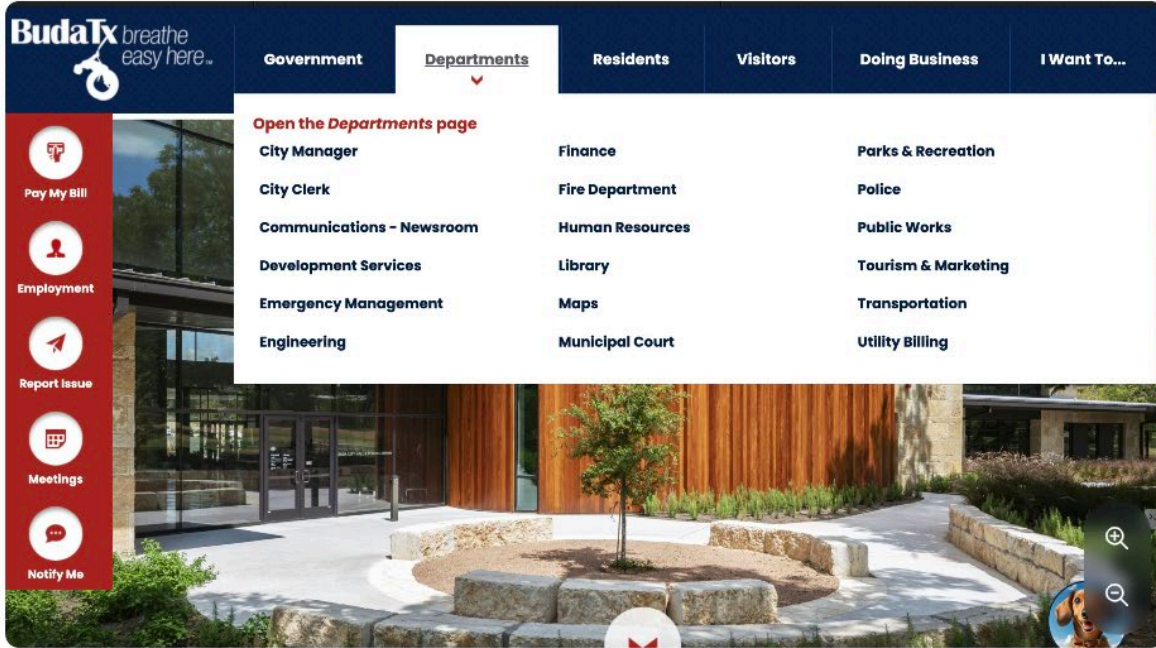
BudaTx breathe easy here™

Government
Departments
Residents
Visitors
Doing Business
I Want To...

Open the *Departments* page

City Manager
City Clerk
Communications - Newsroom
Development Services
Emergency Management
Engineering

Finance
Fire Department
Human Resources
Library
Maps
Municipal Court

Parks & Recreation
Police
Public Works
Tourism & Marketing
Transportation
Utility Billing

Pay My Bill
Employment
Report Issue
Meetings
Notify Me